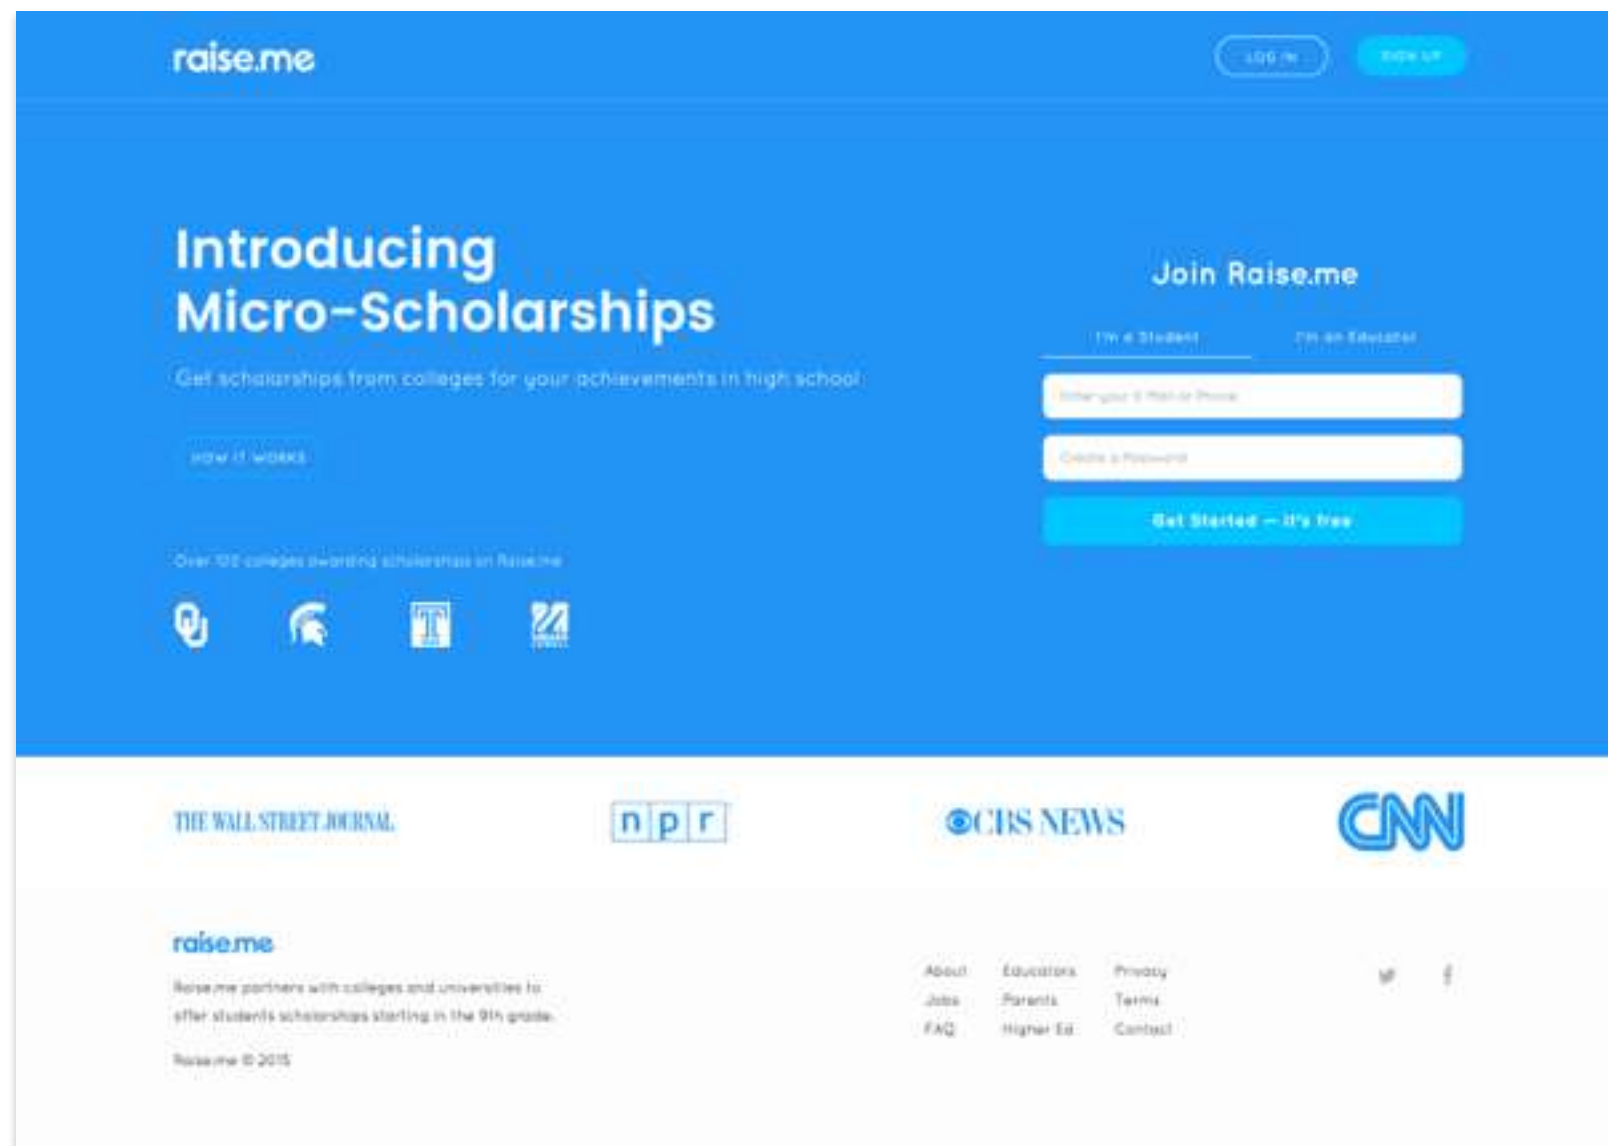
raise.me

LOG IN

SIGN UP

Introducing Micro-Scholarships

Get scholarships from colleges for your achievements in high school

HOW IT WORKS

Over 100 colleges awarding scholarships on Raise.me

Join Raise.me

I'm a Student

I'm an Educator

Enter your E-Mail or Phone

Create a Password

Get Started — it's free

THE WALL STREET JOURNAL.

n p r

CBS NEWS

CNN

raise.me

Raise.me partners with colleges and universities to offer students scholarships starting in the 9th grade.

Raise.me © 2015

About
Jobs
FAQ

Educators
Parents
Higher Ed

Privacy
Terms
Contact